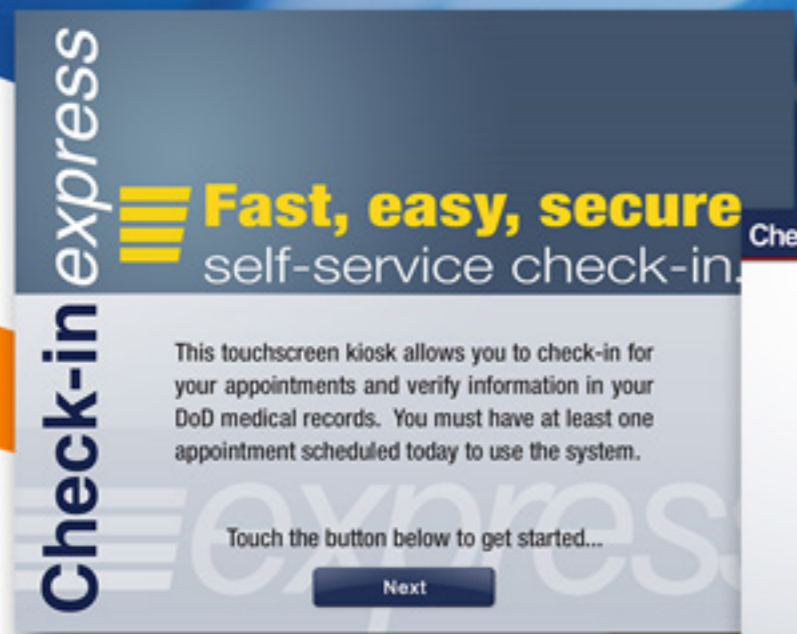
Check-in express

Fast, easy, secure self-service check-in.

Che

This touchscreen kiosk allows you to check-in for your appointments and verify information in your DoD medical records. You must have at least one appointment scheduled today to use the system.

express

Touch the button below to get started...

Next